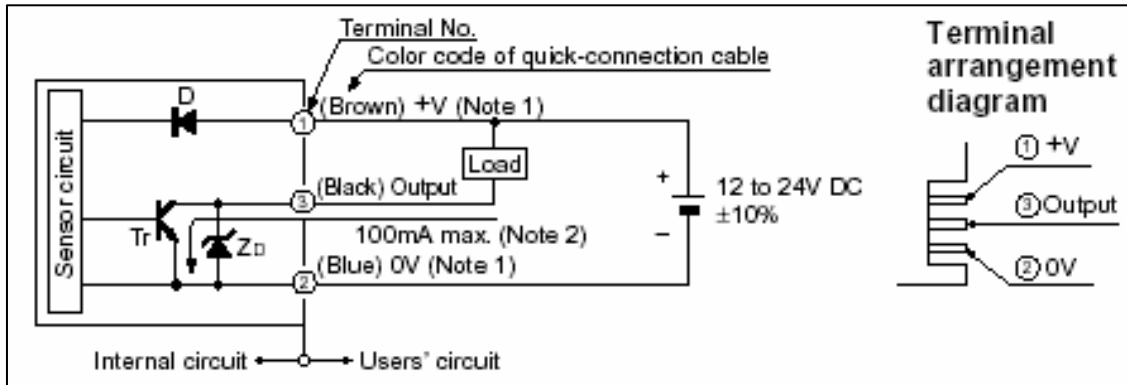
Terminal No.
Color code of quick-connection cable

Sensor circuit

D

① (Brown) +V (Note 1)

Load

③ (Black) Output

Tr

$Z_D$

100mA max. (Note 2)

② (Blue) 0V (Note 1)

+
–
12 to 24V DC
±10%

Internal circuit ← → Users' circuit

Terminal arrangement diagram

① +V
③ Output
② 0V